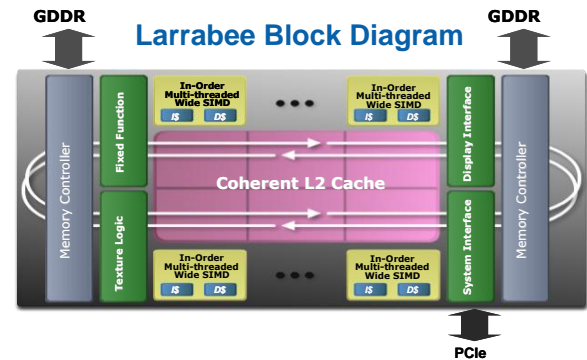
GDDR

GDDR

Larrabee Block Diagram

Memory Controller

Fixed Function

Texture Logic

In-Order Multi-threaded Wide SIMD
I$ D$

In-Order Multi-threaded Wide SIMD
I$ D$

Coherent L2 Cache

In-Order Multi-threaded Wide SIMD
I$ D$

In-Order Multi-threaded Wide SIMD
I$ D$

Display Interface

System Interface

Memory Controller

PCIe